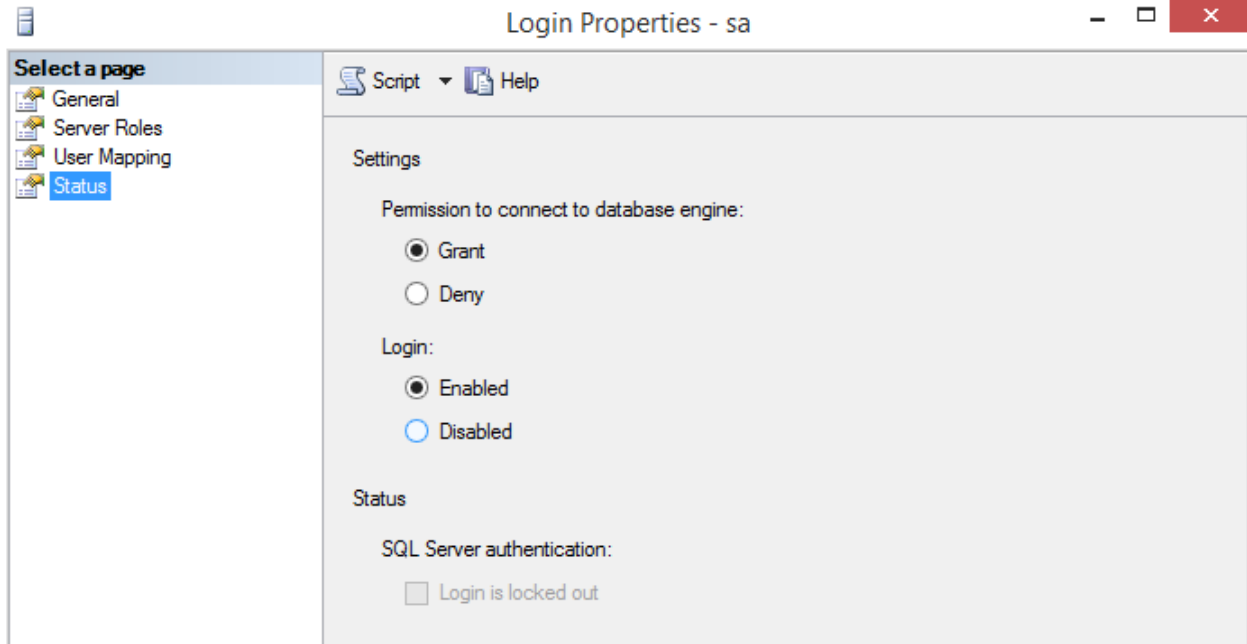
Login Properties - sa

Select a page
General
Server Roles
User Mapping
Status

Script
Help

Settings

Permission to connect to database engine:

Grant

Deny

Login:

Enabled

Disabled

Status

SQL Server authentication:

Login is locked out